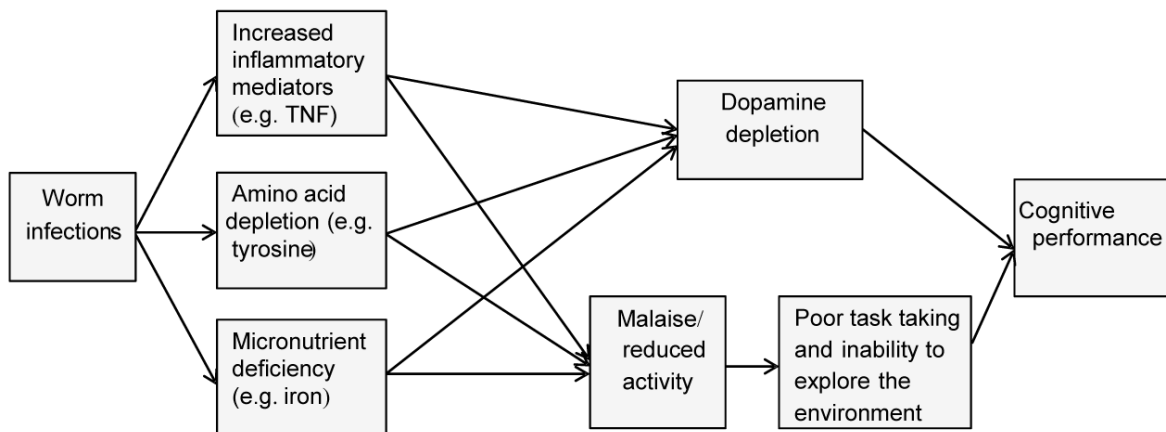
Worm infections

Increased inflammatory mediators (e.g. TNF)

Amino acid depletion (e.g. tyrosine)

Micronutrient deficiency (e.g. iron)

Dopamine depletion

Malaise/ reduced activity

Poor task taking and inability to explore the environment

Cognitive performance